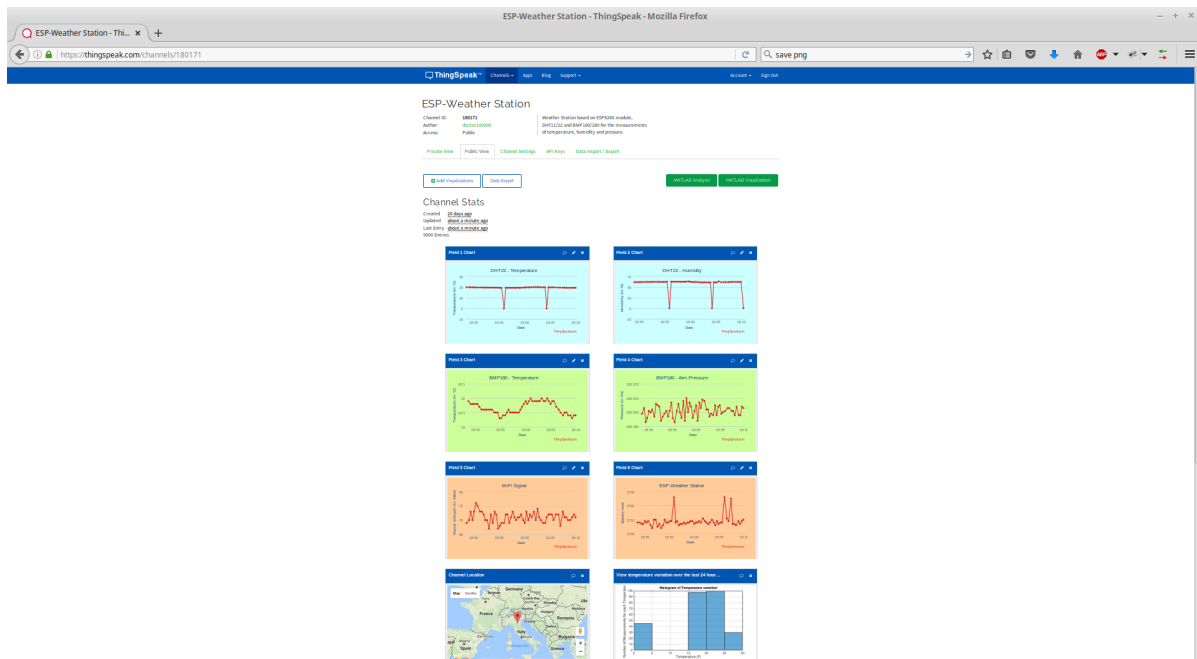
ESP-Weather Station - ThingSpeak - Mozilla Firefox

ESP-Weather Station - Thi... ×

https://thingspeak.com/channels/180171

save png

ThingSpeak™ Channels ▾ Apps Blog Support ▾ Account ▾ Sign Out

ESP-Weather Station

Channel ID: 180171
Author: doctor100000
Access: Public

Weather Station based on ESP8266 module, DHT11/22 and BMP180/280 for the measurements of temperature, humidity and pressure.

Private View Public View Channel Settings API Keys Data Import / Export

Add Visualizations Data Export

MATLAB Analysis MATLAB Visualization

Channel Stats

Created: 20 days ago
Updated: about a minute ago
Last Entry: about a minute ago
5000 Entries

Field 1 Chart
DHT22 - Temperature
Date
ThingSpeak.com

Field 2 Chart
DHT22 - Humidity
Date
ThingSpeak.com

Field 3 Chart
BMP180 - Temperature
Date
ThingSpeak.com

Field 4 Chart
BMP180 - Atm Pressure
Date
ThingSpeak.com

Field 5 Chart
WiFi Signal
Date
ThingSpeak.com

Field 6 Chart
ESP-Weather Station
Date
ThingSpeak.com

Channel Location
Map Satellite
France
Italy
Romania
Bulgaria
Spain
Greece

View temperature variation over the last 24 hour...
Histogram of Temperature variation
Temperature (F)